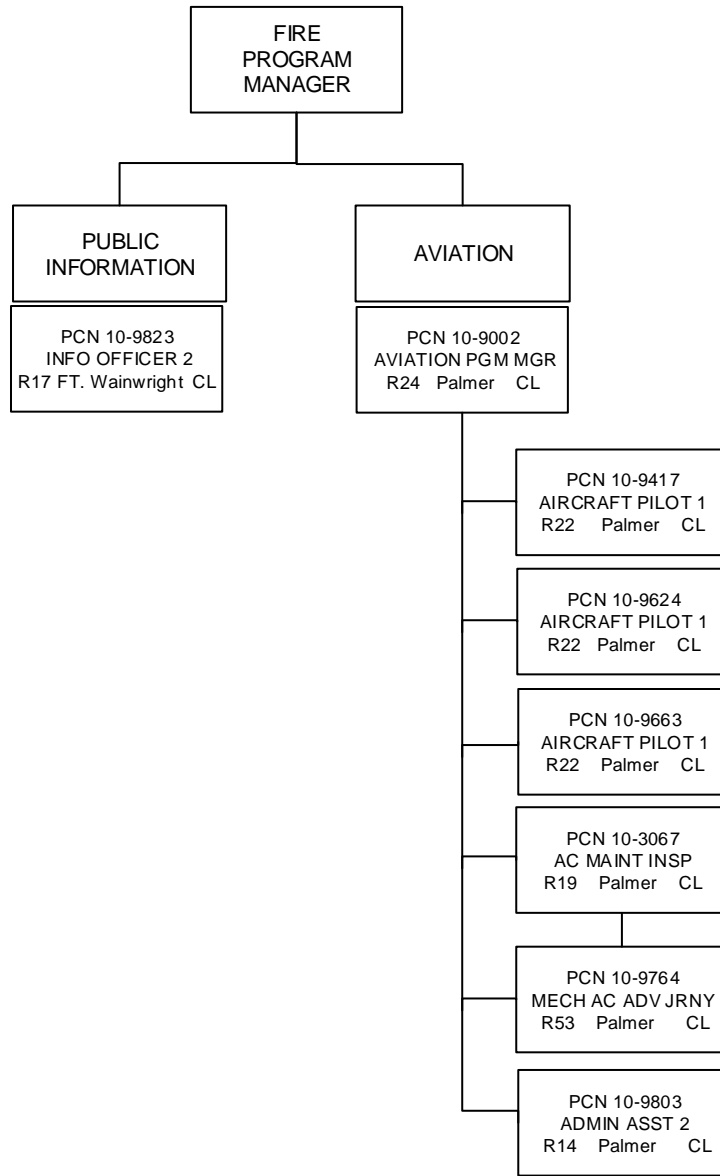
FIRE PROGRAM MANAGER

PUBLIC INFORMATION

PCN 10-9823
INFO OFFICER 2
R17 FT. Wainwright CL

AVIATION

PCN 10-9002
AVIATION PGM MGR
R24 Palmer CL

PCN 10-9417
AIRCRAFT PILOT 1
R22 Palmer CL

PCN 10-9624
AIRCRAFT PILOT 1
R22 Palmer CL

PCN 10-9663
AIRCRAFT PILOT 1
R22 Palmer CL

PCN 10-3067
AC MAINT INSP
R19 Palmer CL

PCN 10-9764
MECH AC ADV JRNY
R53 Palmer CL

PCN 10-9803
ADMIN ASST 2
R14 Palmer CL